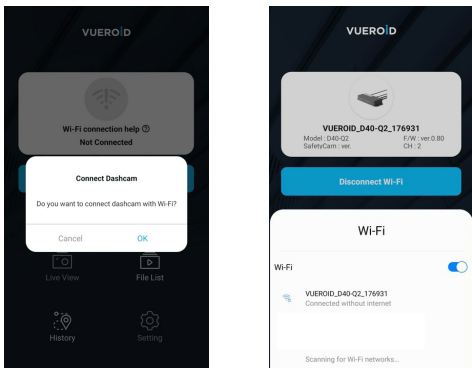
VUEROID

Wi-Fi connection help ⓘ
Not Connected

Connect Dashcam

Do you want to connect dashcam with Wi-Fi?

Cancel OK

Live View File List

History Setting

VUEROID

VUEROID_D40-Q2_176931
Model : D40-Q2 F/W : ver.0.80
SafetyCam : ver. CH : 2

Disconnect Wi-Fi

Wi-Fi

Wi-Fi

VUEROID_D40-Q2_176931
Connected without internet

Scanning for Wi-Fi networks...